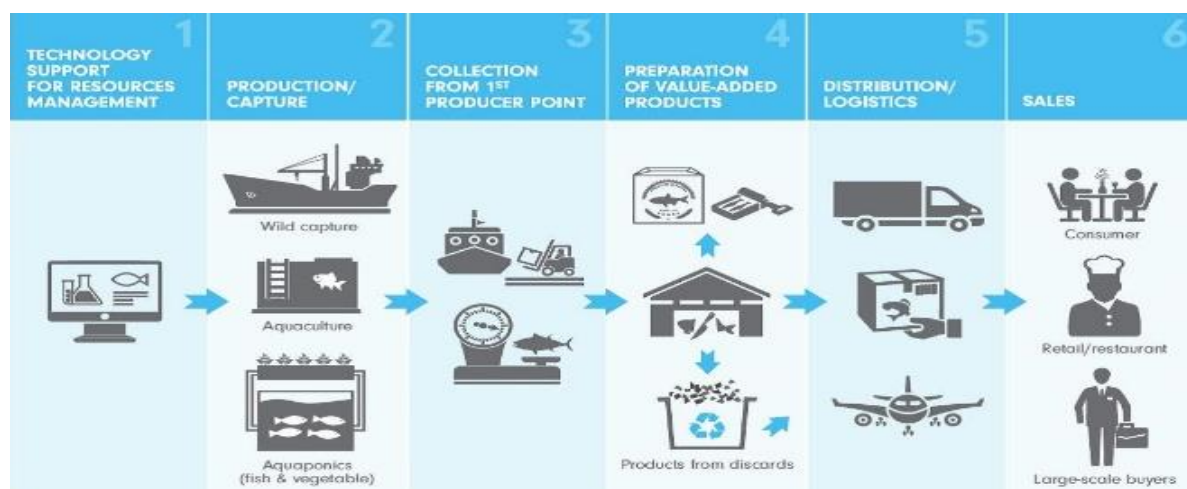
1
TECHNOLOGY SUPPORT FOR RESOURCES MANAGEMENT

2
PRODUCTION/ CAPTURE

Wild capture

Aquaculture

Aquaponics (fish & vegetable)

3
COLLECTION FROM 1ST PRODUCER POINT

4
PREPARATION OF VALUE-ADDED PRODUCTS

Products from discards

5
DISTRIBUTION/ LOGISTICS

6
SALES

Consumer

Retail/restaurant

Large-scale buyers